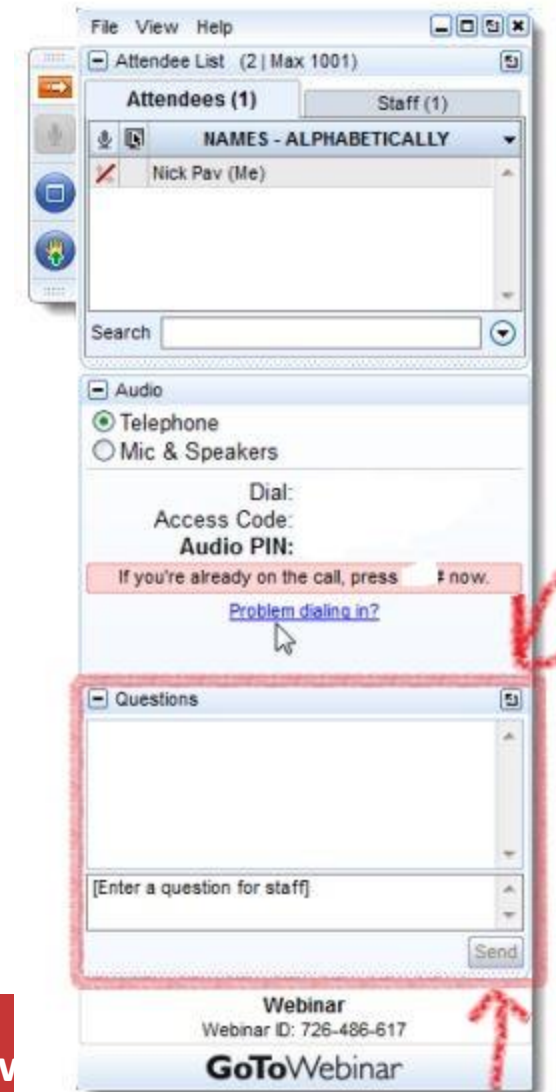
File View Help

Attendee List (2 | Max 1001)

Attendees (1)

Staff (1)

NAMES - ALPHABETICALLY

Nick Pav (Me)

Search

Audio

Telephone

Mic & Speakers

Dial:

Access Code:

Audio PIN:

If you're already on the call, press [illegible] # now.

Problem dialing in?

Questions

[Enter a question for staff]

Send

Webinar

Webinar ID: 726-486-617

GoToWebinar

W